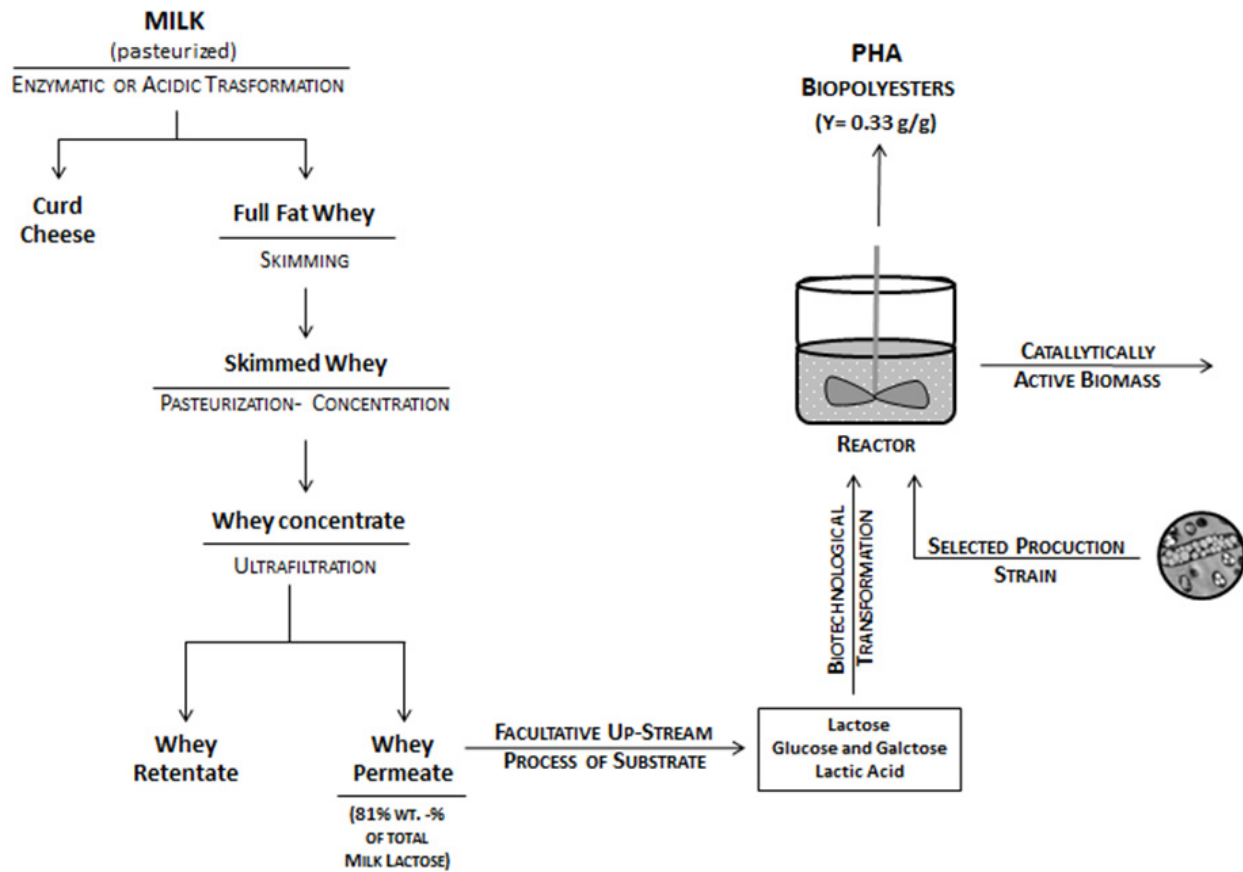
MILK
(pasteurized)
ENZYMATIC OR ACIDIC TRASFORMATION

Curd Cheese

Full Fat Whey
SKIMMING

Skimmed Whey
PASTEURIZATION- CONCENTRATION

Whey concentrate
ULTRAFILTRATION

Whey Retentate

Whey Permeate
(81% WT. -% OF TOTAL MILK LACTOSE)

FACULTATIVE UP-STREAM PROCESS OF SUBSTRATE

Lactose
Glucose and Galctose
Lactic Acid

BIOTECHNOLOGICAL TRANSFORMATION

SELECTED PROCUCTION STRAIN

REACTOR

CATALLYTICALLY ACTIVE BIOMASS

PHA
BIOPOLYESTERS
(Y= 0.33 g/g)